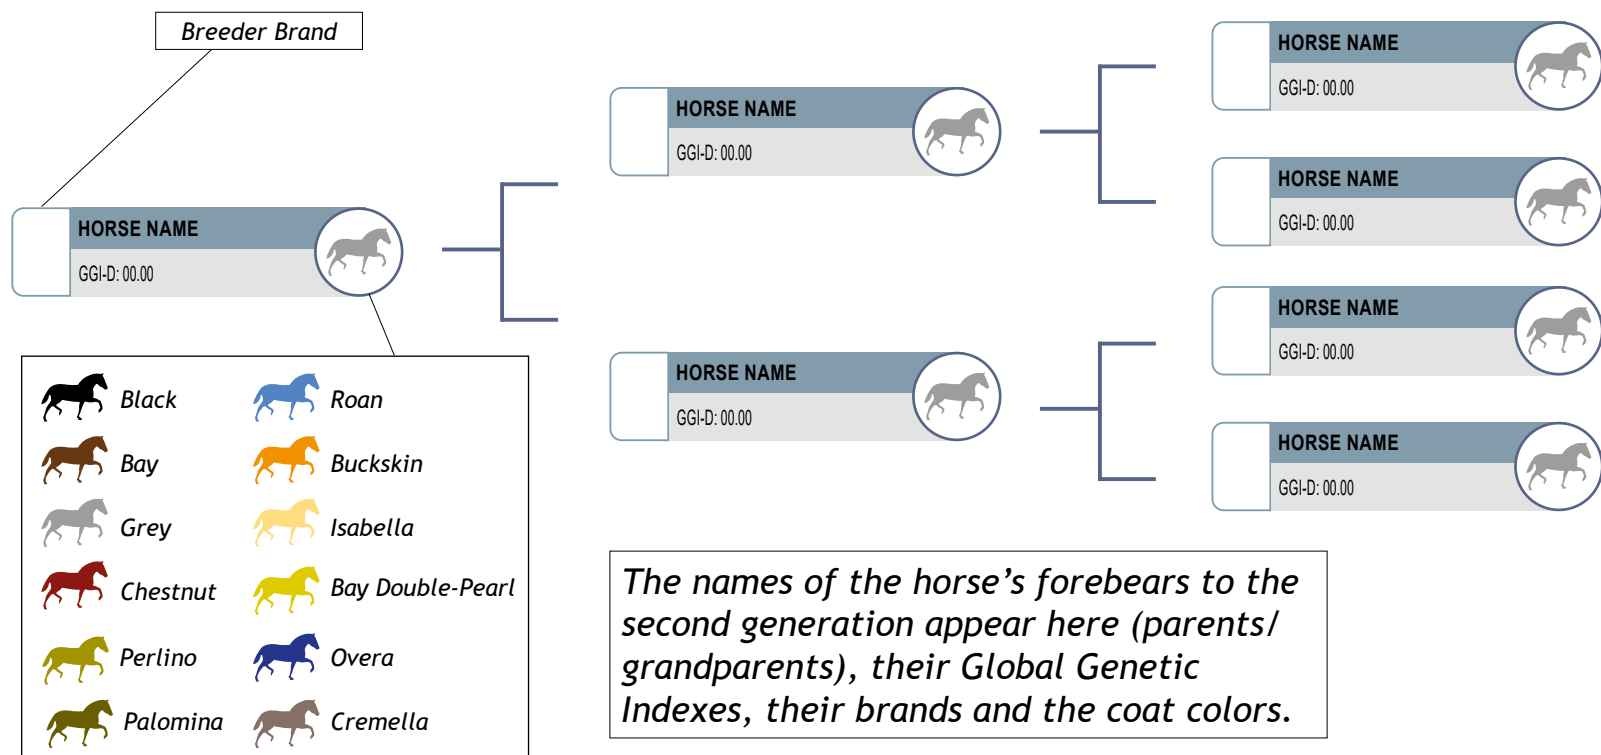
Breeder Brand

HORSE NAME
GGI-D: 00.00

Black
Roan
Bay
Buckskin
Grey
Isabella
Chestnut
Bay Double-Pearl
Perlino
Overa
Palomina
Cremella

HORSE NAME
GGI-D: 00.00

HORSE NAME
GGI-D: 00.00

HORSE NAME
GGI-D: 00.00

HORSE NAME
GGI-D: 00.00

HORSE NAME
GGI-D: 00.00

HORSE NAME
GGI-D: 00.00

The names of the horse's forebears to the second generation appear here (parents/ grandparents), their Global Genetic Indexes, their brands and the coat colors.